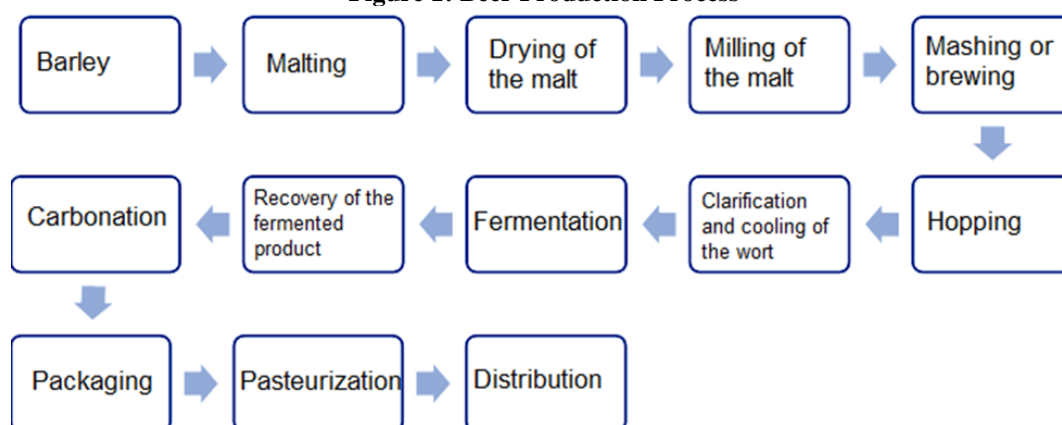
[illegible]

Barley

Malting

Drying of the malt

Milling of the malt

Mashing or brewing

Hopping

Clarification and cooling of the wort

Fermentation

Recovery of the fermented product

Carbonation

Packaging

Pasteurization

Distribution